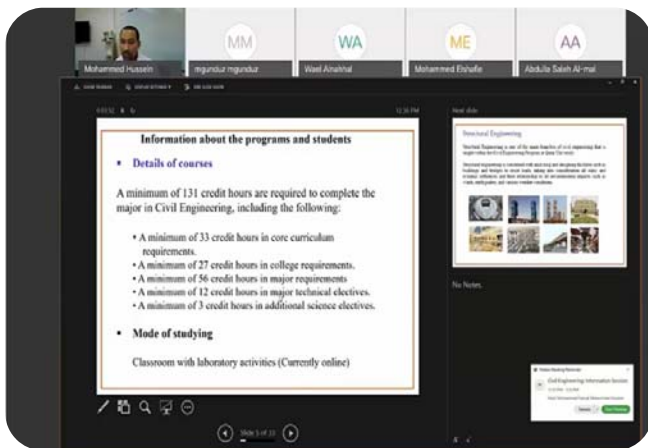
Mohammed Hussein

MM
mgundur mgundur

WA
Wael Alnahhal

ME
Mohammed Elshafie

AA
Abdulla Saleh Al-mal

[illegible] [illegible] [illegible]

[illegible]

12:38 PM

Information about the programs and students

• Details of courses

A minimum of 131 credit hours are required to complete the major in Civil Engineering, including the following:

• A minimum of 33 credit hours in core curriculum requirements.
• A minimum of 27 credit hours in college requirements.
• A minimum of 56 credit hours in major requirements
• A minimum of 12 credit hours in major technical electives.
• A minimum of 3 credit hours in additional science electives.

• Mode of studying

Classroom with laboratory activities (Currently online)

Next slide

Structural Engineering

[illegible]

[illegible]

No Notes.

Slide 5 of 11

Civil Engineering Information Session

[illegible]